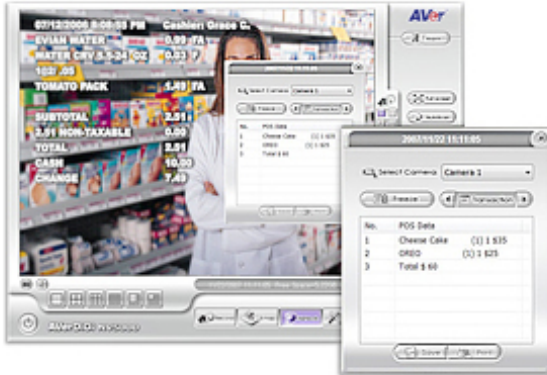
07/12/2006 8:08:55 PM Cashier: Grace C.
EVIAN WATER 0.99 TA
WATER CRV 3.5-24 OZ 0.03 T
1@2.99
TOMATO PACK 1.49 TA
SUBTOTAL 2.51
2.51 NON-TAXABLE 0.00
TOTAL 2.51
CASH 10.00
CHANGE 7.49

AVer

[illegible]

Select Camera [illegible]
Freeze
Transaction
No. POS Data
1 Cheese Cake (1) 1 $35
2 OREO (1) 1 $25
3 Total $ 60

AVerDiGi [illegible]

2007/11/22 15:11:05
Select Camera Camera 1
Freeze
Transaction
No. POS Data
1 Cheese Cake (1) 1 $35
2 OREO (1) 1 $25
3 Total $ 60
Save
Print